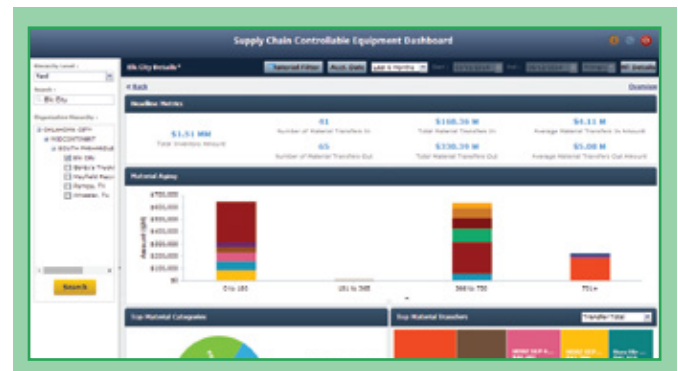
Supply Chain Controllable Equipment Dashboard

Hierarchy Level :
Yard
Search :
Elk City

Organization Hierarchy :
OKLAHOMA CITY
MIDCONTINENT
SOUTH PANHANDLE
Elk City
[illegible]
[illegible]
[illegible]
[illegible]

Search

Elk City Details*

Tutorial Filter
Pick Date
Last 6 Months

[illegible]
Details

« Back
Overview

Headline Metrics

$1.51 MM
Total Inventory Amount

41
Number of Material Transfers In

65
Number of Material Transfers Out

$168.36 M
Total Material Transfers In

$330.39 M
Total Material Transfers Out

$4.11 M
Average Material Transfers In Amount

$5.08 M
Average Material Transfers Out Amount

Material Aging

$750,000
$600,000
$450,000
$300,000
$150,000
$0

Amount (USD)

0 to 180
181 to 365
366 to 730
731+

Top Material Categories

Top Material Transfers

Transfer Total